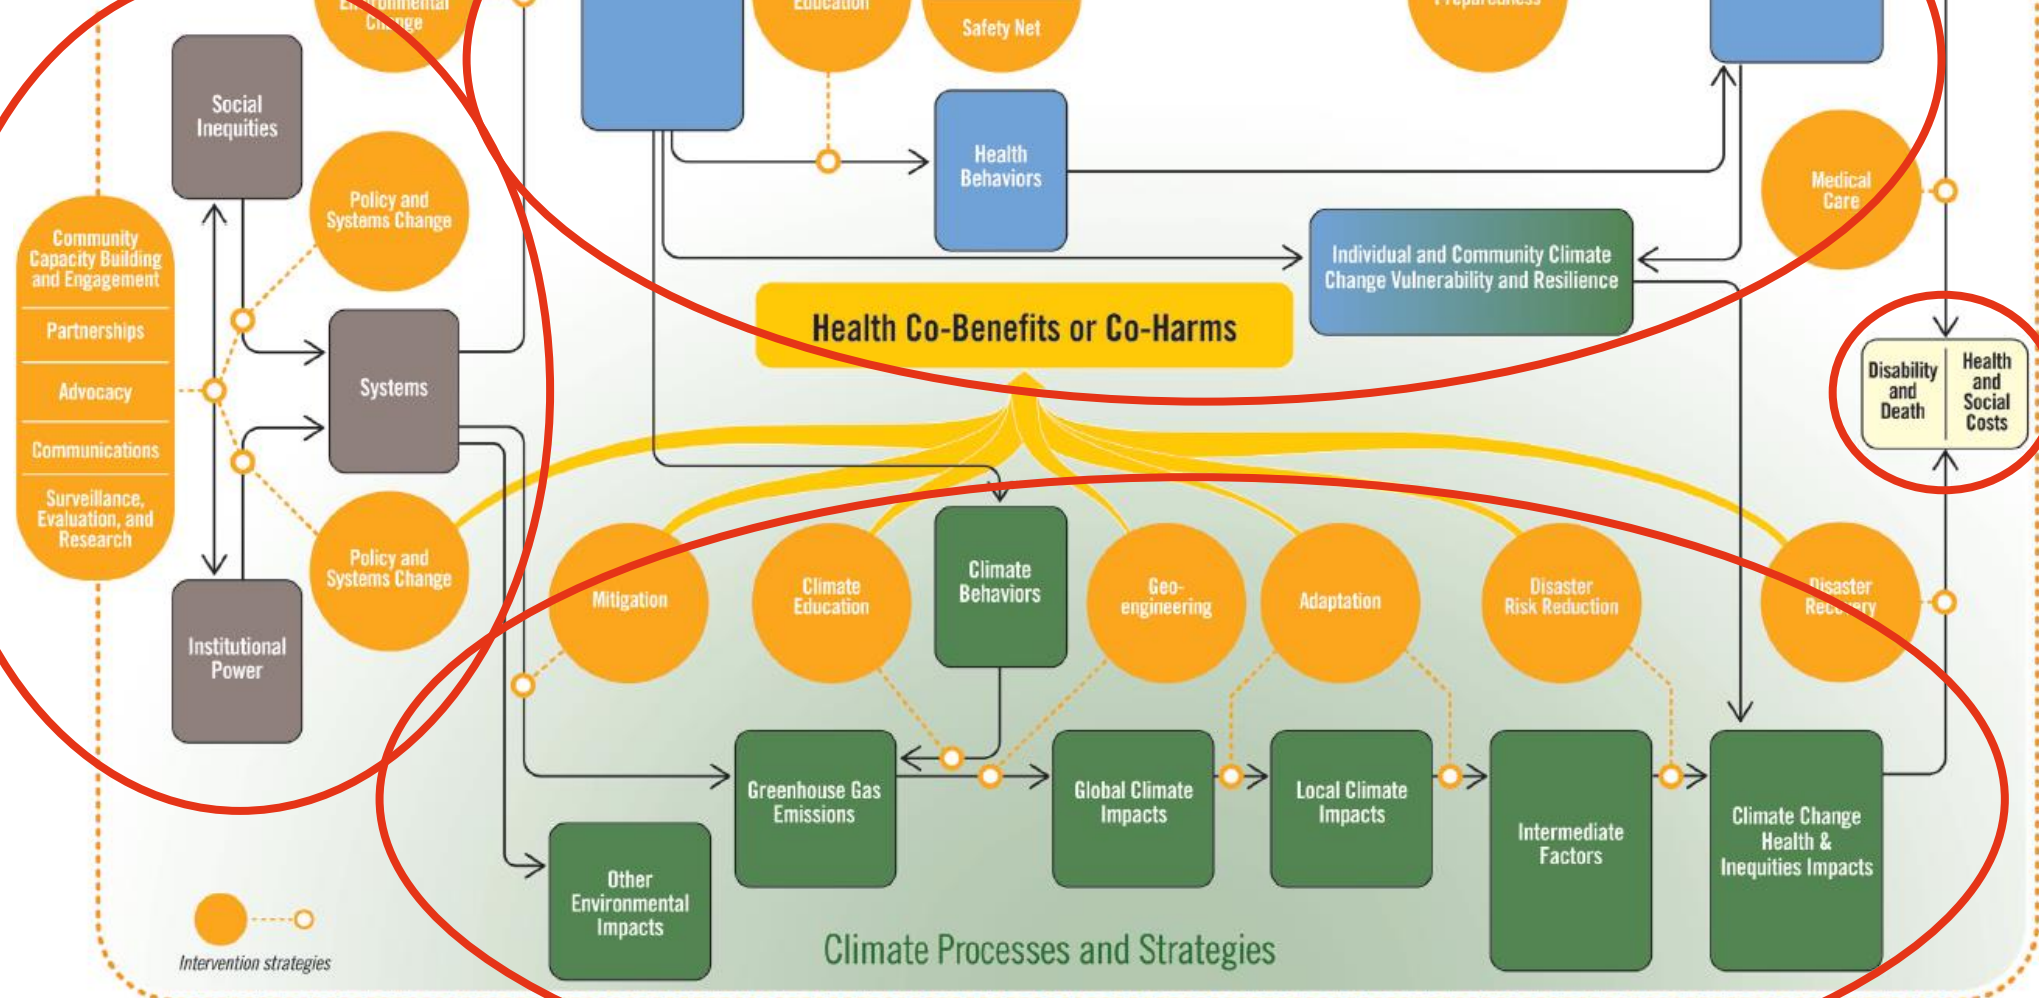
Environmental Change

Education

Safety Net

Preparedness

Social Inequities

Policy and Systems Change

Community Capacity Building and Engagement

Partnerships

Advocacy

Communications

Surveillance, Evaluation, and Research

Systems

Policy and Systems Change

Institutional Power

Health Behaviors

Medical Care

Individual and Community Climate Change Vulnerability and Resilience

Health Co-Benefits or Co-Harms

Disability and Death

Health and Social Costs

Mitigation

Climate Education

Climate Behaviors

Geo-engineering

Adaptation

Disaster Risk Reduction

Disaster Rec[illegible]ry

Greenhouse Gas Emissions

Global Climate Impacts

Local Climate Impacts

Intermediate Factors

Climate Change Health & Inequities Impacts

Other Environmental Impacts

Intervention strategies

Climate Processes and Strategies